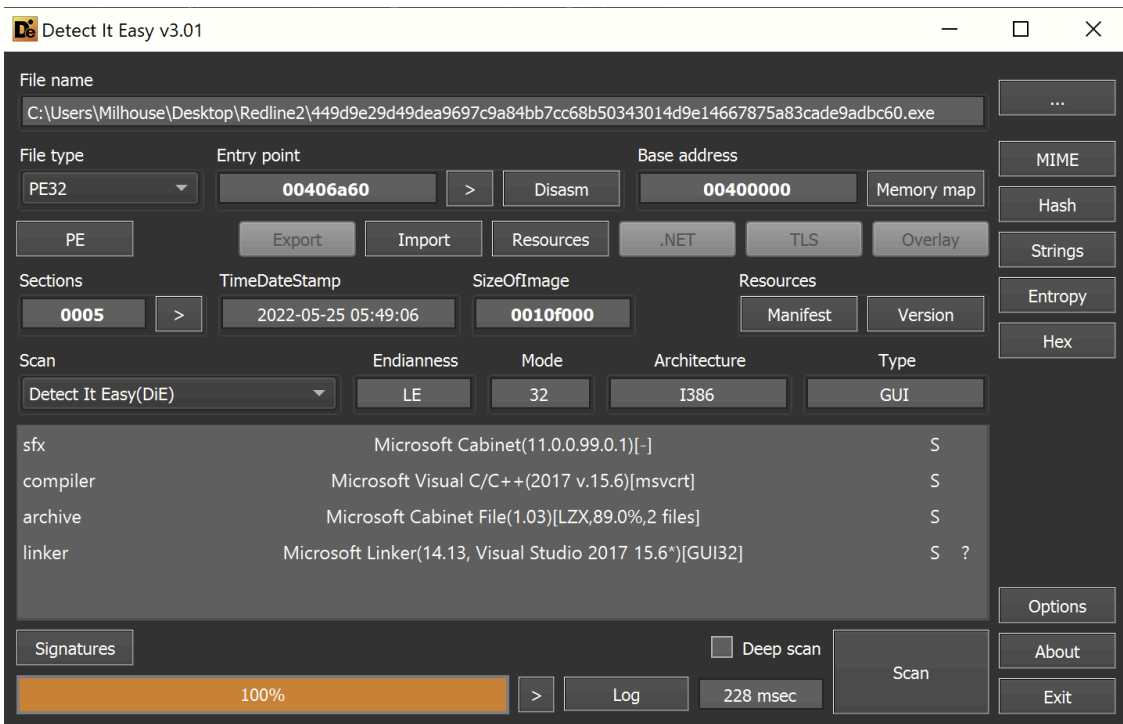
Detect It Easy v3.01

File name
C:\Users\Milhouse\Desktop\Redline2\449d9e29d49dea9697c9a84bb7cc68b50343014d9e14667875a83cade9adbc60.exe
...

File type
PE32
Entry point
00406a60
>
Disasm
Base address
00400000
Memory map
MIME
Hash

PE
Export
Import
Resources
.NET
TLS
Overlay
Strings

Sections
0005
>
TimeDateStamp
2022-05-25 05:49:06
SizeOfImage
0010f000
Resources
Manifest
Version
Entropy
Hex

Scan
Detect It Easy(DiE)
Endianness
LE
Mode
32
Architecture
I386
Type
GUI

| | | |
|---|---|---|
| sfx | Microsoft Cabinet(11.0.0.99.0.1)[-] | S |
| compiler | Microsoft Visual C/C++(2017 v.15.6)[msvcrt] | S |
| archive | Microsoft Cabinet File(1.03)[LZX,89.0%,2 files] | S |
| linker | Microsoft Linker(14.13, Visual Studio 2017 15.6*)[GUI32] | S ? |

Options
Signatures
Deep scan
Scan
About
100%
>
Log
228 msec
Exit